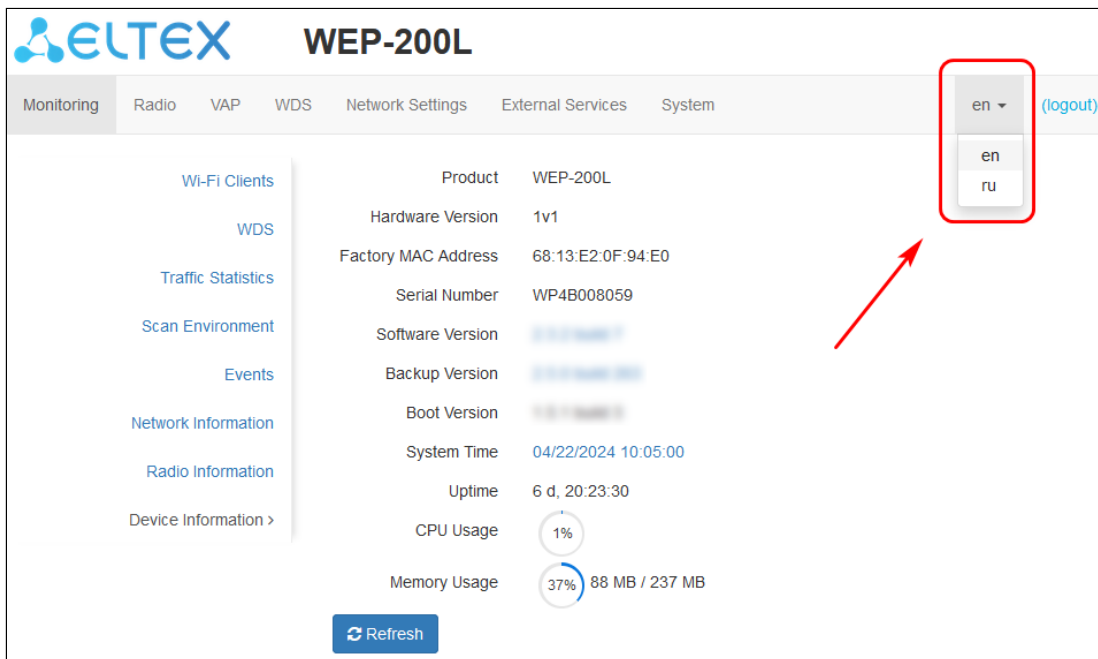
ELTEX WEP-200L

Monitoring Radio VAP WDS Network Settings External Services System en (logout)

en
ru

Wi-Fi Clients
WDS
Traffic Statistics
Scan Environment
Events
Network Information
Radio Information
Device Information ›

| | |
|---|---|
| Product | WEP-200L |
| Hardware Version | 1v1 |
| Factory MAC Address | 68:13:E2:0F:94:E0 |
| Serial Number | WP4B008059 |
| Software Version | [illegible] |
| Backup Version | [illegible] |
| Boot Version | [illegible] |
| System Time | 04/22/2024 10:05:00 |
| Uptime | 6 d, 20:23:30 |
| CPU Usage | 1% |
| Memory Usage | 37% 88 MB / 237 MB |

Refresh